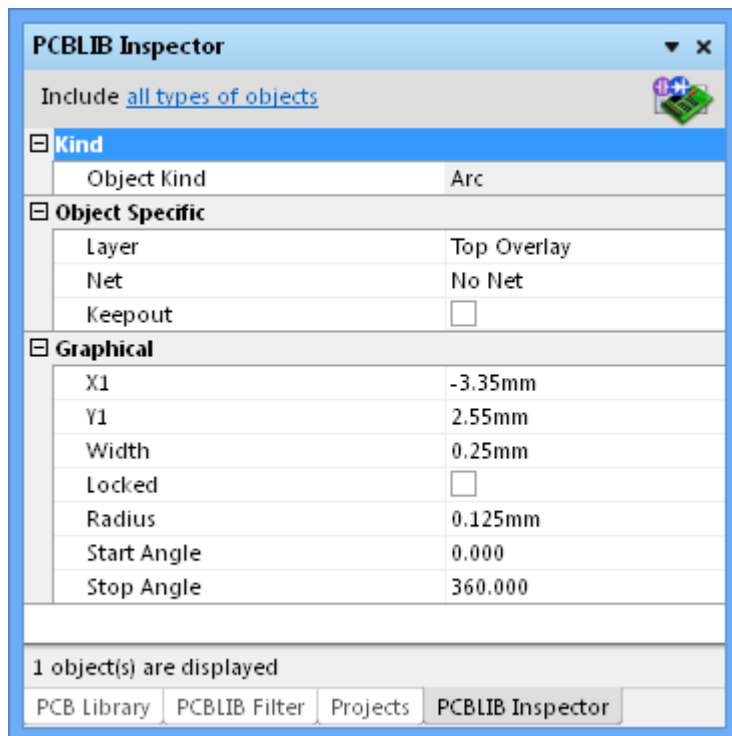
PCBLIB Inspector ▾ ×

Include all types of objects

⊟ Kind

| | |
|---|---|
| Object Kind | Arc |

⊟ Object Specific

| | |
|---|---|
| Layer | Top Overlay |
| Net | No Net |
| Keepout | |

⊟ Graphical

| | |
|---|---|
| X1 | -3.35mm |
| Y1 | 2.55mm |
| Width | 0.25mm |
| Locked | |
| Radius | 0.125mm |
| Start Angle | 0.000 |
| Stop Angle | 360.000 |

1 object(s) are displayed

PCB Library | PCBLIB Filter | Projects | PCBLIB Inspector